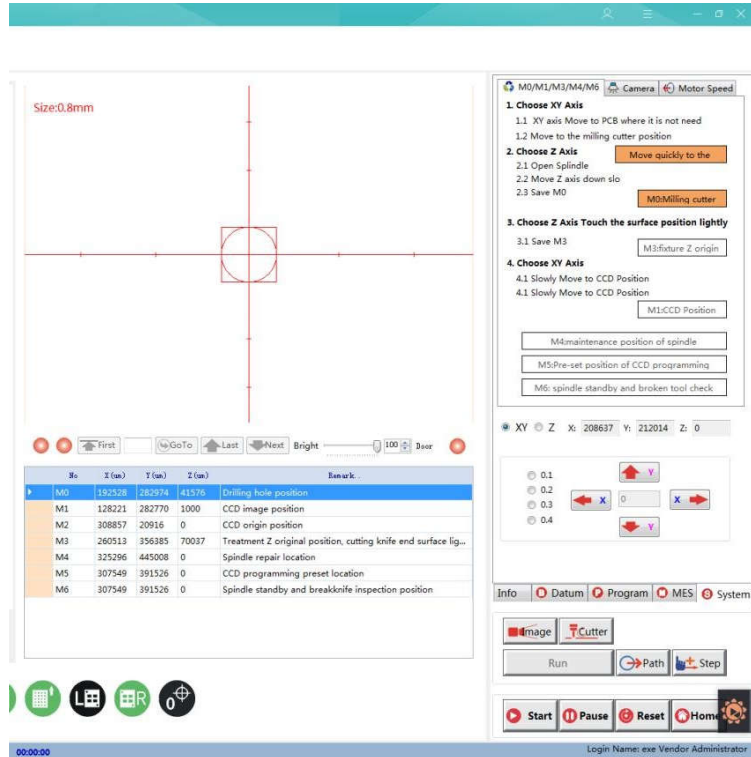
Size:0.8mm

First GoTo Last Next Bright 100 Door

| No | X(um) | Y(um) | Z(um) | Remark |
|---|---|---|---|---|
| M0 | 192528 | 282974 | 41576 | Drilling hole position |
| M1 | 128221 | 282770 | 1000 | CCD image position |
| M2 | 308857 | 20916 | 0 | CCD origin position |
| M3 | 260513 | 356385 | 70037 | Treatment Z original position, cutting knife end surface lig... |
| M4 | 325296 | 445008 | 0 | Spindle repair location |
| M5 | 307549 | 391526 | 0 | CCD programming preset location |
| M6 | 307549 | 391526 | 0 | Spindle standby and breakknife inspection position |

M0/M1/M3/M4/M6 Camera Motor Speed

1. Choose XY Axis
1.1 XY axis Move to PCB where it is not need
1.2 Move to the milling cutter position
2. Choose Z Axis
2.1 Open Splindle
2.2 Move Z axis down slo
2.3 Save M0
Move quickly to the
M0:Milling cutter
3. Choose Z Axis Touch the surface position lightly
3.1 Save M3
M3:fixture Z origin
4. Choose XY Axis
4.1 Slowly Move to CCD Position
4.1 Slowly Move to CCD Position
M1:CCD Position
M4:maintenance position of spindle
M5:Pre-set position of CCD programming
M6: spindle standby and broken tool check

XY Z X: 208637 Y: 212014 Z: 0

0.1
0.2
0.3
0.4
Y
X 0 X
Y

Info Datum Program MES System

Image Cutter
Run Path Step

Start Pause Reset Home

00:00:00
Login Name: exe Vendor Administrator